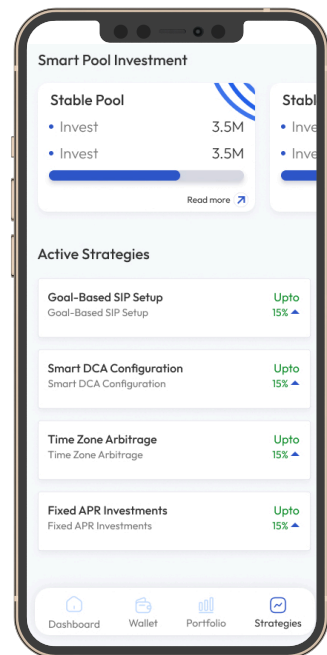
Smart Pool Investment

Stable Pool
• Invest 3.5M
• Invest 3.5M
Read more

Stabl
• Inve
• Inve

Active Strategies

Goal-Based SIP Setup
Goal-Based SIP Setup
Upto
15%

Smart DCA Configuration
Smart DCA Configuration
Upto
15%

Time Zone Arbitrage
Time Zone Arbitrage
Upto
15%

Fixed APR Investments
Fixed APR Investments
Upto
15%

Dashboard Wallet Portfolio Strategies